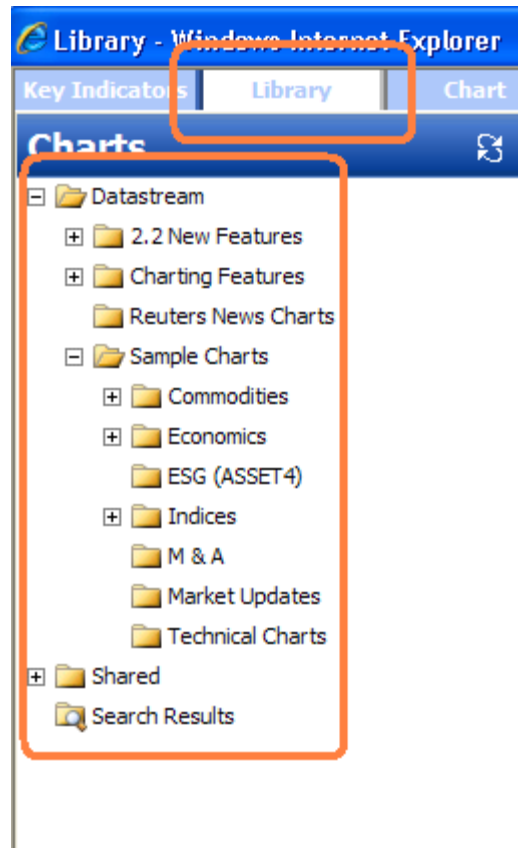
Library - Windows Internet Explorer

Key Indicators | Library | Chart

Charts

Datastream
2.2 New Features
Charting Features
Reuters News Charts
Sample Charts
Commodities
Economics
ESG (ASSET4)
Indices
M & A
Market Updates
Technical Charts
Shared
Search Results